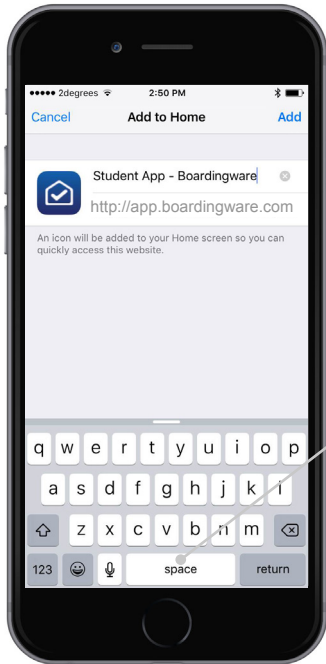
●●●●● 2degrees 2:50 PM

Cancel Add to Home Add

Student App - Boardingware

http://app.boardingware.com

An icon will be added to your Home screen so you can quickly access this website.

q w e r t y u i o p

a s d f g h j k l

z x c v b n m

123 space return